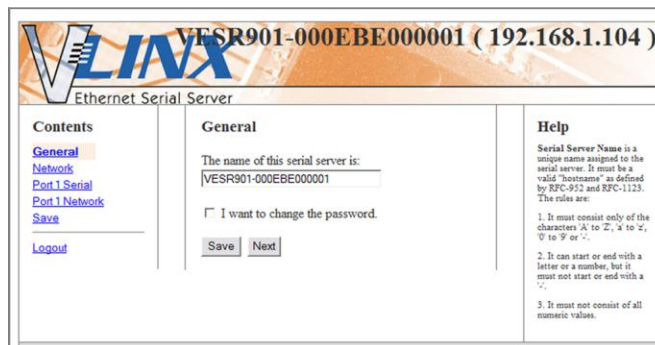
VLINX

Ethernet Serial Server

VESR901-000EBE000001 ( 192.168.1.104 )

Contents

General
Network
Port 1 Serial
Port 1 Network
Save

Logout

General

The name of this serial server is:

VESR901-000EBE000001

I want to change the password.

Save Next

Help

Serial Server Name is a unique name assigned to the serial server. It must be a valid "hostname" as defined by RFC-952 and RFC-1123. The rules are:

1. It must consist only of the characters 'A' to 'Z', 'a' to 'z', '0' to '9' or '-'.

2. It can start or end with a letter or a number, but it must not start or end with a '-'.

3. It must not consist of all numeric values.